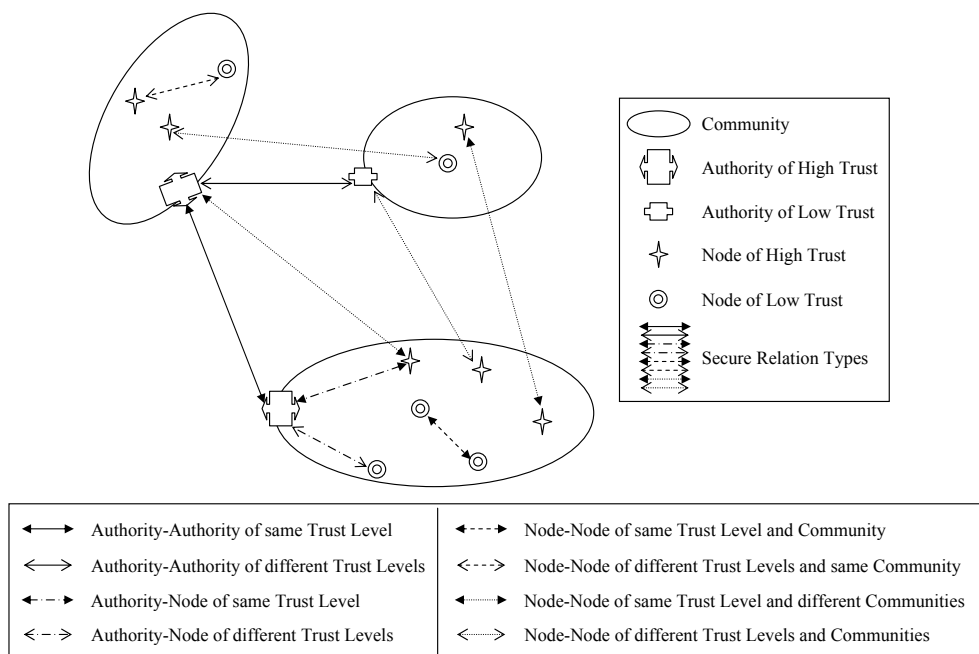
Community

Authority of High Trust

Authority of Low Trust

Node of High Trust

Node of Low Trust

Secure Relation Types

Authority-Authority of same Trust Level

Authority-Authority of different Trust Levels

Authority-Node of same Trust Level

Authority-Node of different Trust Levels

Node-Node of same Trust Level and Community

Node-Node of different Trust Levels and same Community

Node-Node of same Trust Level and different Communities

Node-Node of different Trust Levels and Communities